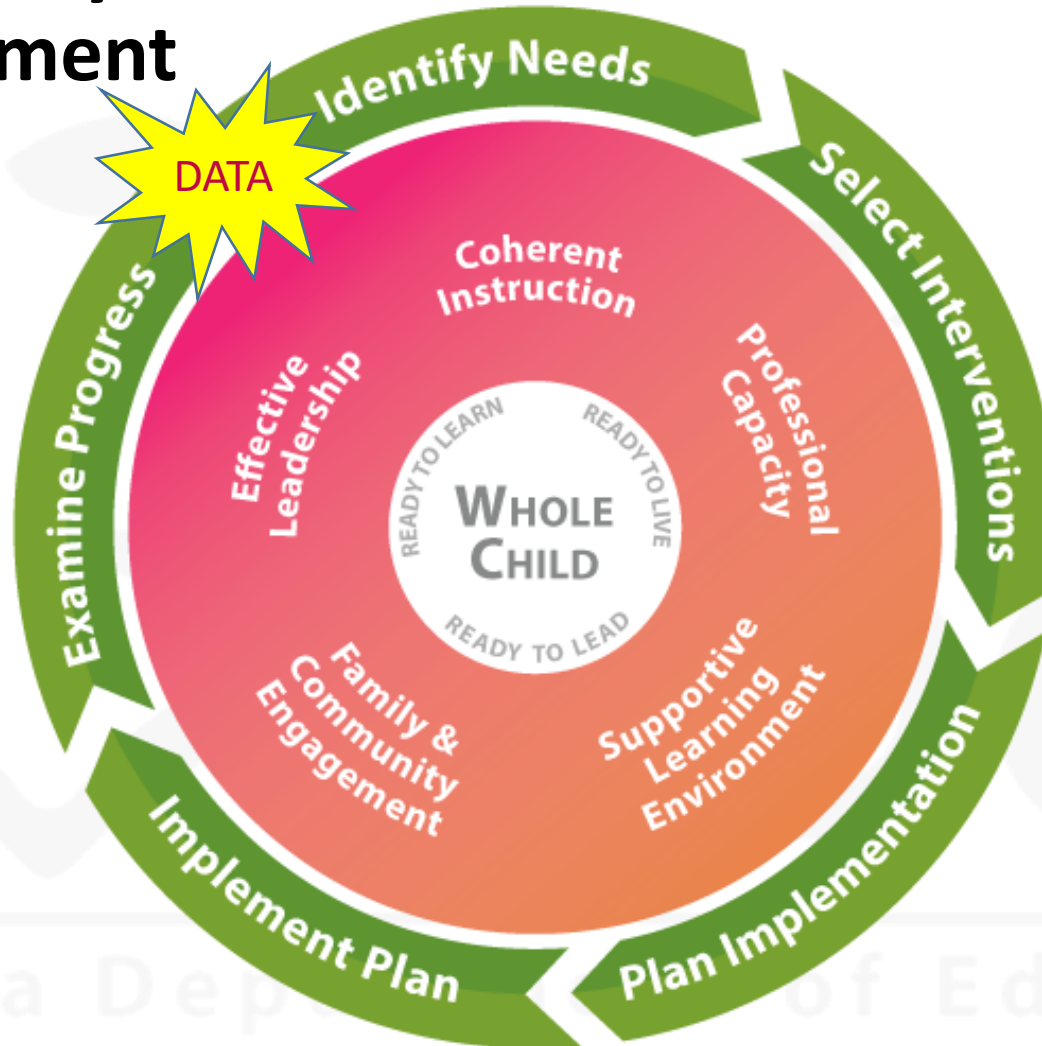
ment

DATA

Identify Needs

Select Interventions

Plan Implementation

Implement Plan

Examine Progress

Coherent Instruction

Professional Capacity

Supportive Learning Environment

Family & Community Engagement

Effective Leadership

READY TO LEARN

READY TO LIVE

READY TO LEAD

WHOLE CHILD

a Dep of Ed